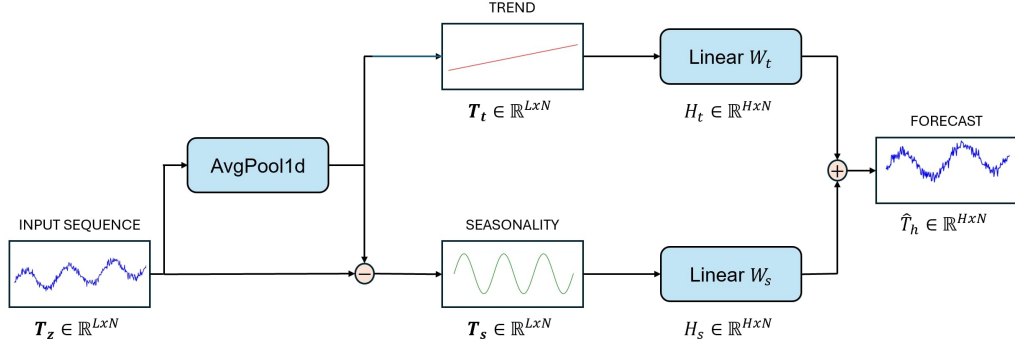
TREND

$\boldsymbol{T_t} \in \mathbb{R}^{LxN}$

Linear $W_t$

$H_t \in \mathbb{R}^{HxN}$

AvgPool1d

FORECAST

INPUT SEQUENCE

SEASONALITY

$\hat{T}_h \in \mathbb{R}^{HxN}$

Linear $W_s$

$\boldsymbol{T_z} \in \mathbb{R}^{LxN}$

$\boldsymbol{T_s} \in \mathbb{R}^{LxN}$

$H_s \in \mathbb{R}^{HxN}$